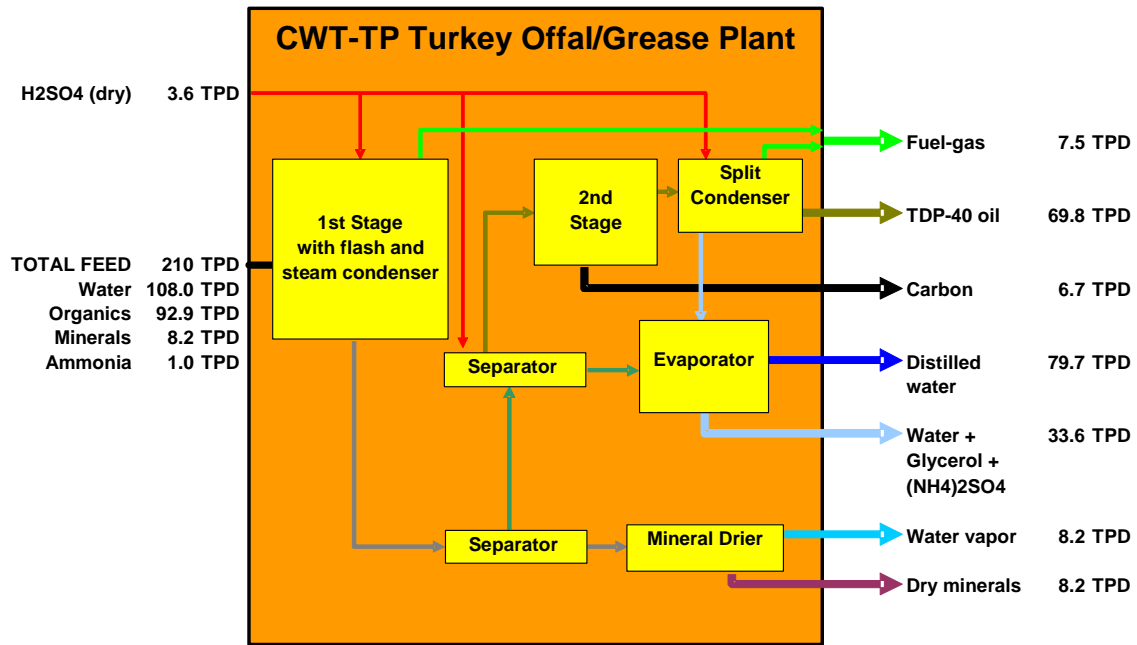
CWT-TP Turkey Offal/Grease Plant

H2SO4 (dry) 3.6 TPD

TOTAL FEED 210 TPD
Water 108.0 TPD
Organics 92.9 TPD
Minerals 8.2 TPD
Ammonia 1.0 TPD

1st Stage with flash and steam condenser

2nd Stage

Split Condenser

Separator

Evaporator

Separator

Mineral Drier

Fuel-gas 7.5 TPD

TDP-40 oil 69.8 TPD

Carbon 6.7 TPD

Distilled water 79.7 TPD

Water + Glycerol + (NH4)2SO4 33.6 TPD

Water vapor 8.2 TPD

Dry minerals 8.2 TPD